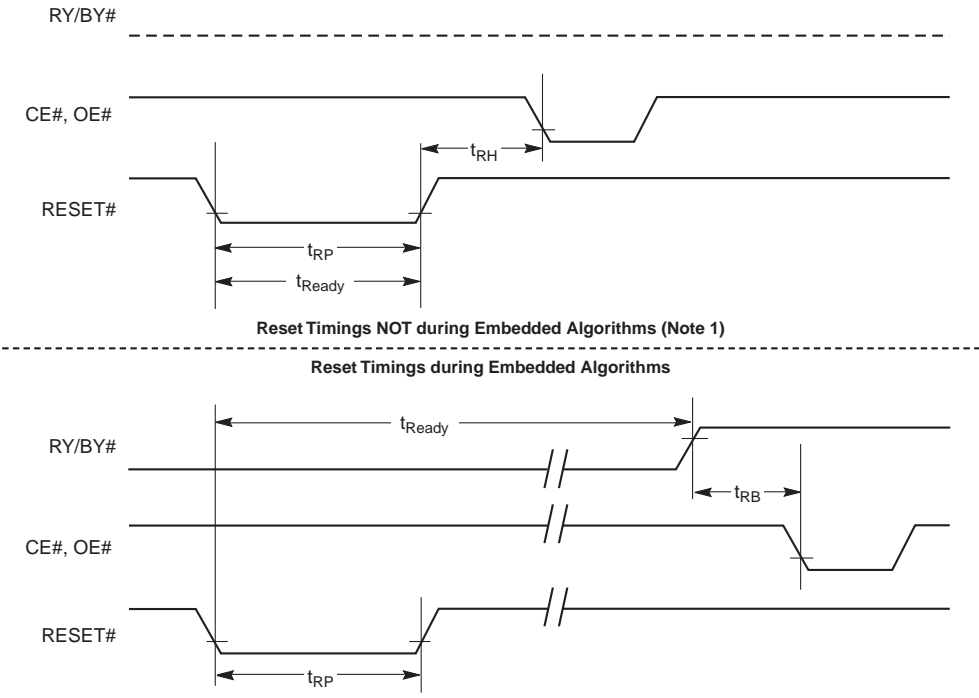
RY/BY#

CE#, OE#

$t_{RH}$

RESET#

$t_{RP}$

$t_{Ready}$

Reset Timings NOT during Embedded Algorithms (Note 1)

Reset Timings during Embedded Algorithms

$t_{Ready}$

RY/BY#

$t_{RB}$

CE#, OE#

RESET#

$t_{RP}$